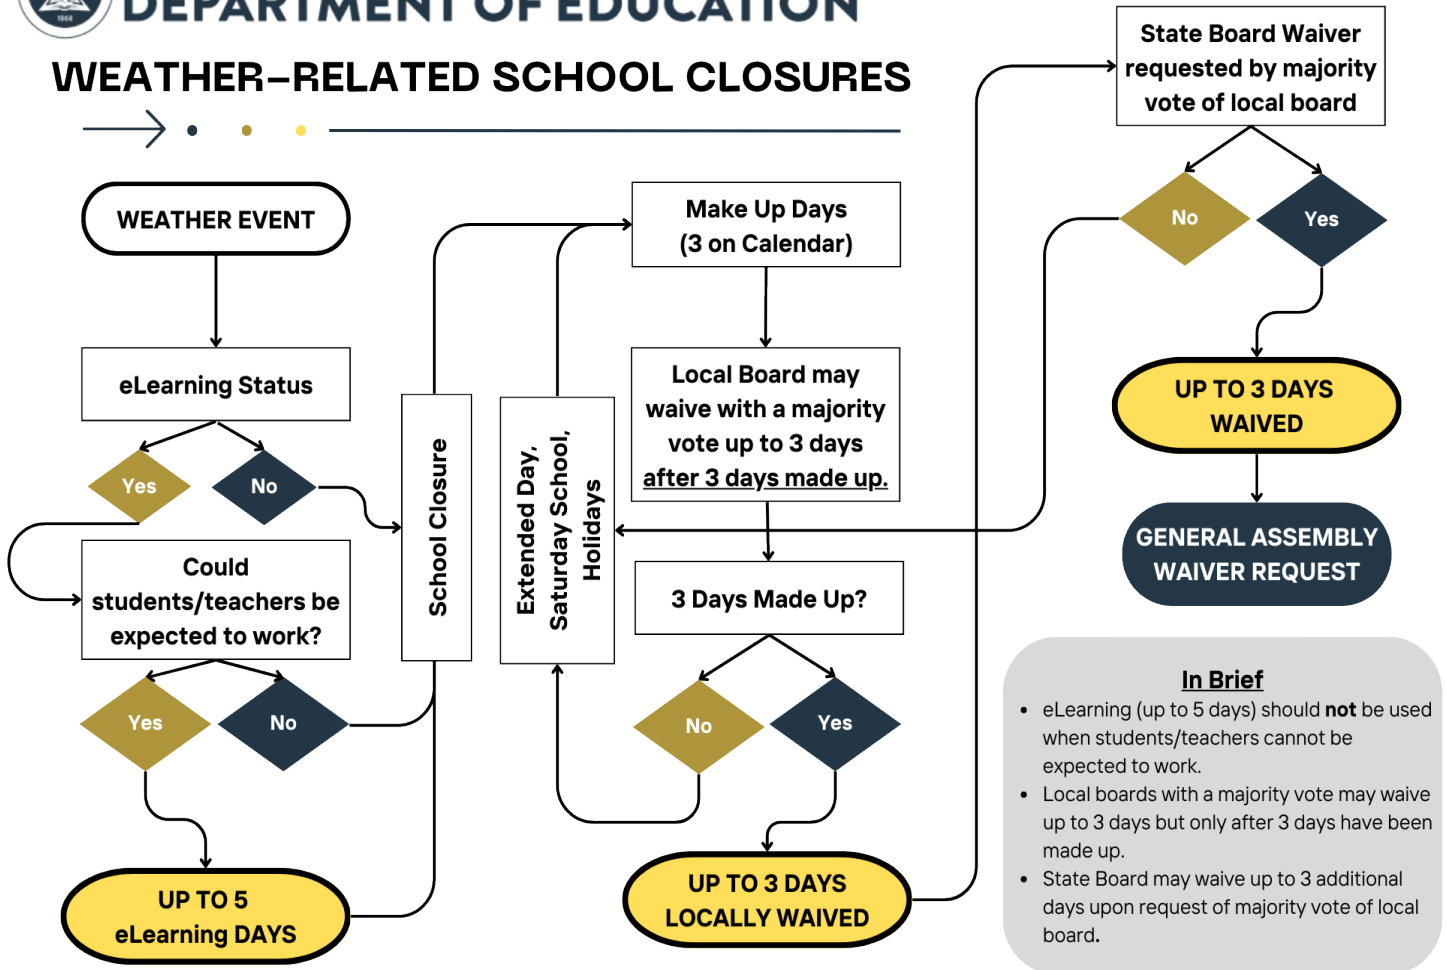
DEPARTMENT OF EDUCATION

WEATHER–RELATED SCHOOL CLOSURES

WEATHER EVENT

eLearning Status

Yes

No

Could students/teachers be expected to work?

Yes

No

UP TO 5 eLearning DAYS

School Closure

Extended Day, Saturday School, Holidays

Make Up Days (3 on Calendar)

Local Board may waive with a majority vote up to 3 days after 3 days made up.

3 Days Made Up?

No

Yes

UP TO 3 DAYS LOCALLY WAIVED

State Board Waiver requested by majority vote of local board

No

Yes

UP TO 3 DAYS WAIVED

GENERAL ASSEMBLY WAIVER REQUEST

In Brief

- eLearning (up to 5 days) should **not** be used when students/teachers cannot be expected to work.
- Local boards with a majority vote may waive up to 3 days but only after 3 days have been made up.
- State Board may waive up to 3 additional days upon request of majority vote of local board.